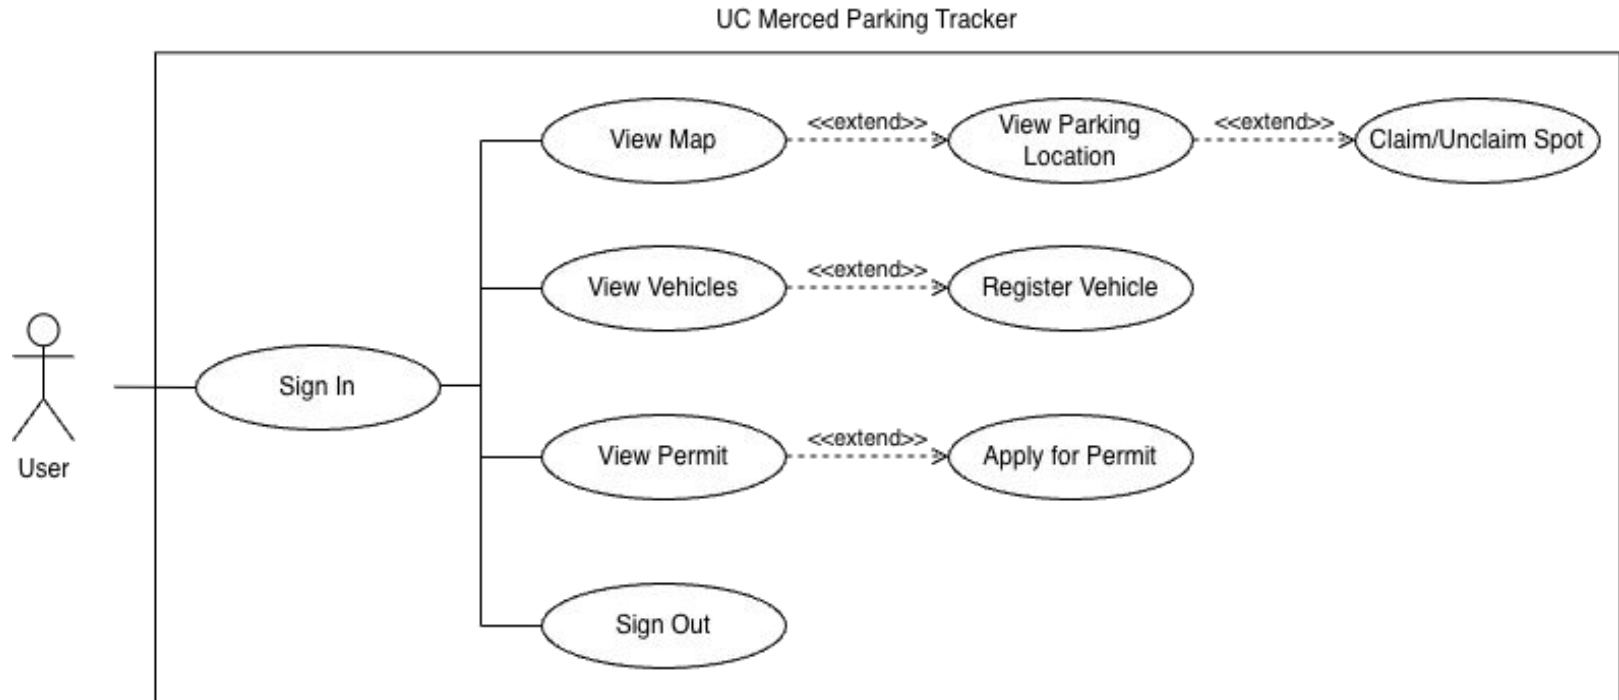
UC Merced Parking Tracker

View Map

<<extend>>

View Parking Location

<<extend>>

Claim/Unclaim Spot

View Vehicles

<<extend>>

Register Vehicle

User

Sign In

View Permit

<<extend>>

Apply for Permit

Sign Out